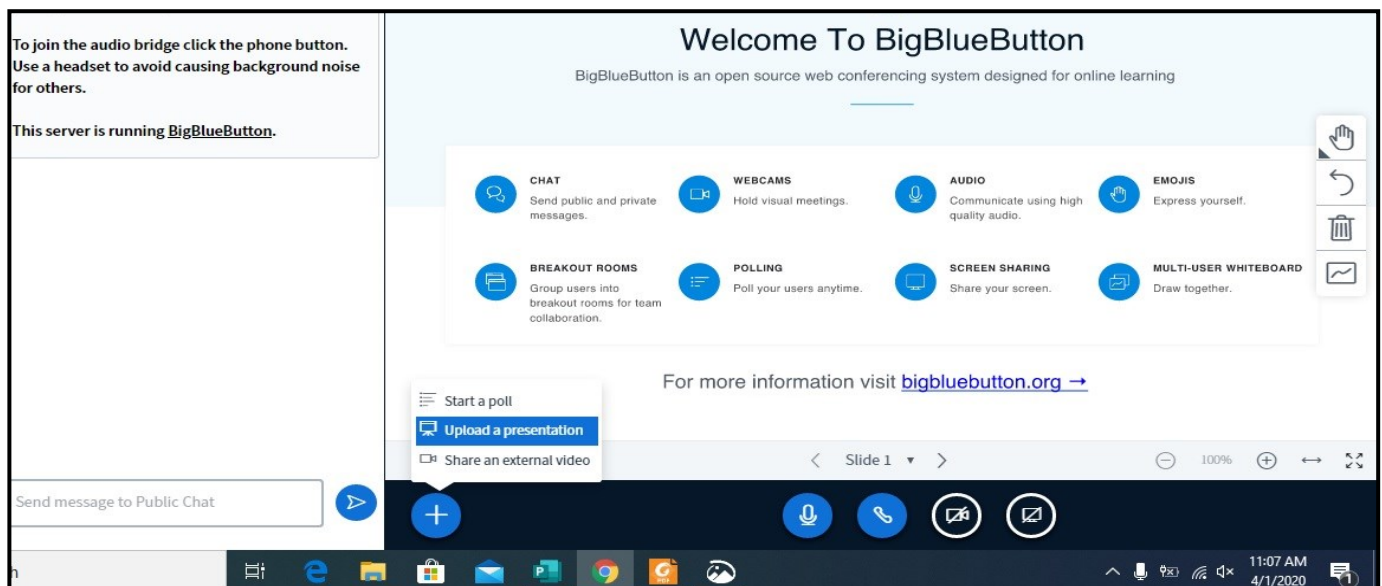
To join the audio bridge click the phone button. Use a headset to avoid causing background noise for others.

This server is running BigBlueButton.

Welcome To BigBlueButton

BigBlueButton is an open source web conferencing system designed for online learning

CHAT
Send public and private messages.

WEBCAMS
Hold visual meetings.

AUDIO
Communicate using high quality audio.

EMOJIS
Express yourself.

BREAKOUT ROOMS
Group users into breakout rooms for team collaboration.

POLLING
Poll your users anytime.

SCREEN SHARING
Share your screen.

MULTI-USER WHITEBOARD
Draw together.

For more information visit bigbluebutton.org →

Start a poll
Upload a presentation
Share an external video

Slide 1

100%

Send message to Public Chat

11:07 AM
4/1/2020